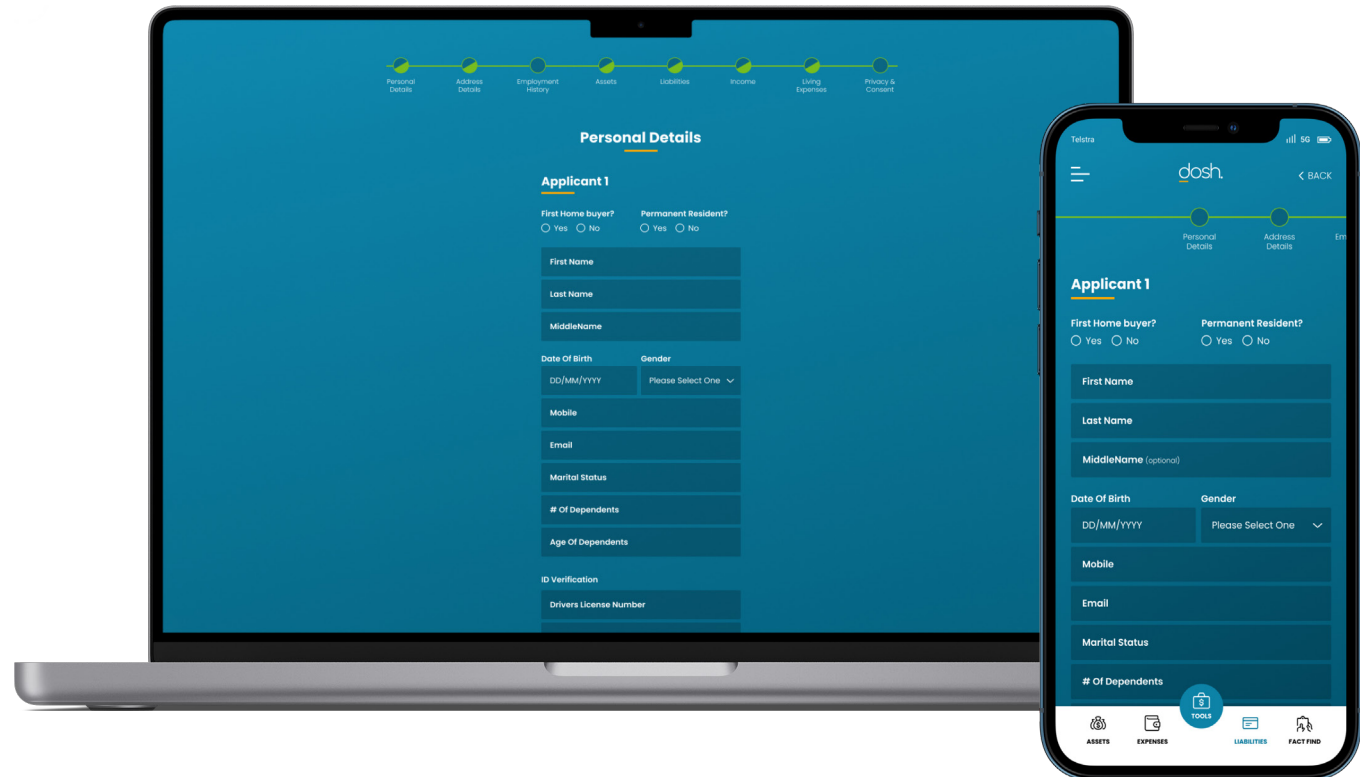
Personal Details
Address Details
Employment History
Assets
Liabilities
Income
Living Expenses
Privacy & Consent

Personal Details

Applicant 1

First Home buyer?
Yes No
Permanent Resident?
Yes No

First Name
Last Name
MiddleName
Date Of Birth
Gender
DD/MM/YYYY
Please Select One
Mobile
Email
Marital Status
# Of Dependents
Age Of Dependents

ID Verification
Drivers License Number

Telstra
5G

dosh.
BACK

Personal Details
Address Details
Em

Applicant 1

First Home buyer?
Yes No
Permanent Resident?
Yes No

First Name
Last Name
MiddleName (optional)
Date Of Birth
Gender
DD/MM/YYYY
Please Select One
Mobile
Email
Marital Status
# Of Dependents

ASSETS
EXPENSES
TOOLS
LIABILITIES
FACT FIND